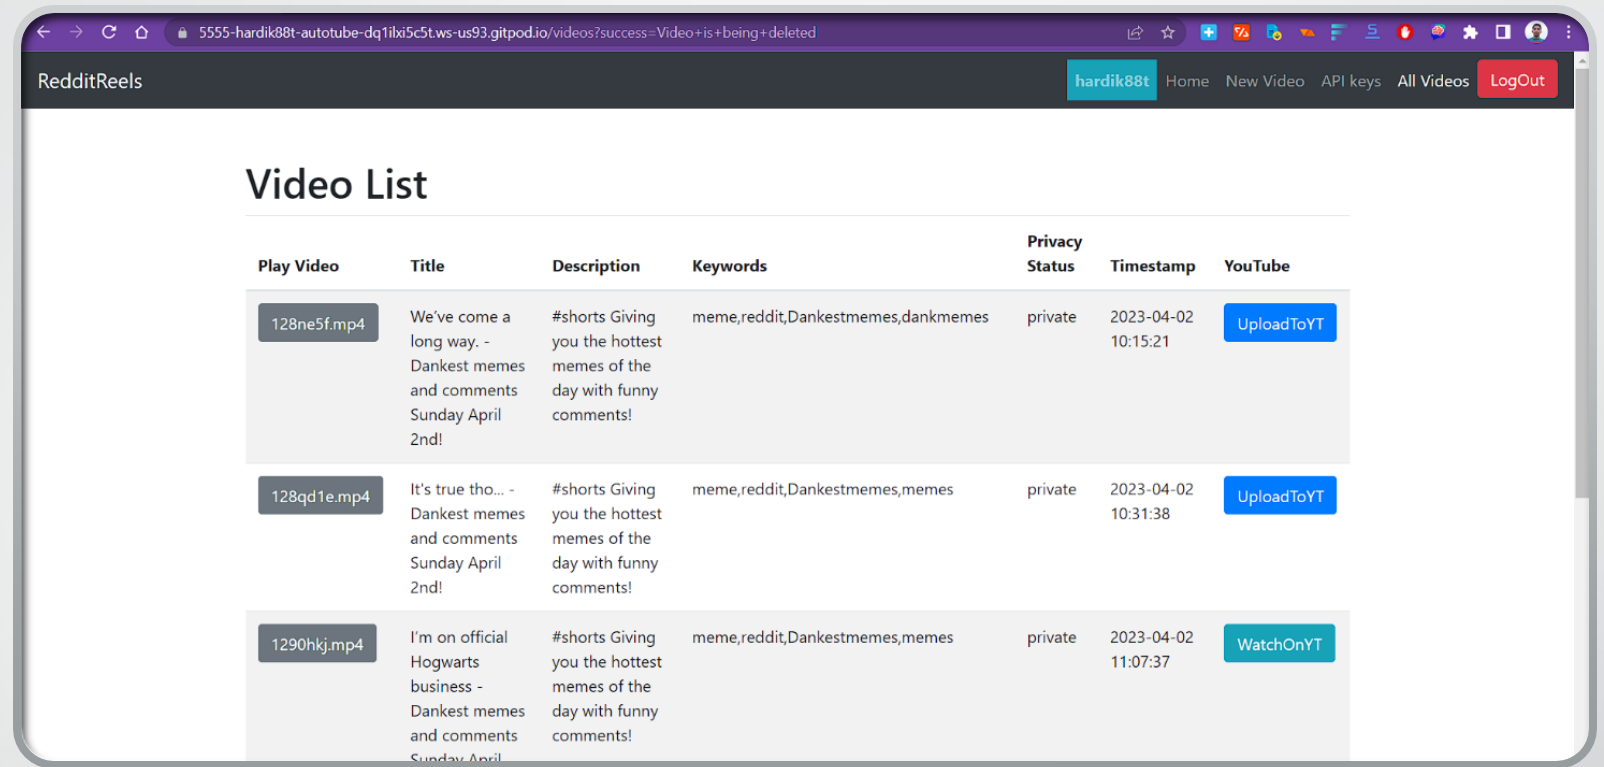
5555-hardik88t-autotube-dq1ilxi5c5t.ws-us93.gitpod.io/videos?success=Video+is+being+deleted

RedditReels

hardik88t Home New Video API keys All Videos LogOut

Video List

| Play Video | Title | Description | Keywords | Privacy Status | Timestamp | YouTube |
|---|---|---|---|---|---|---|
| 128ne5f.mp4 | We've come a long way. - Dankest memes and comments Sunday April 2nd! | #shorts Giving you the hottest memes of the day with funny comments! | meme,reddit,Dankestmemes,dankmemes | private | 2023-04-02 10:15:21 | UploadToYT |
| 128qd1e.mp4 | It's true tho... - Dankest memes and comments Sunday April 2nd! | #shorts Giving you the hottest memes of the day with funny comments! | meme,reddit,Dankestmemes,memes | private | 2023-04-02 10:31:38 | UploadToYT |
| 1290hkj.mp4 | I'm on official Hogwarts business - Dankest memes and comments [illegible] | #shorts Giving you the hottest memes of the day with funny comments! | meme,reddit,Dankestmemes,memes | private | 2023-04-02 11:07:37 | WatchOnYT |